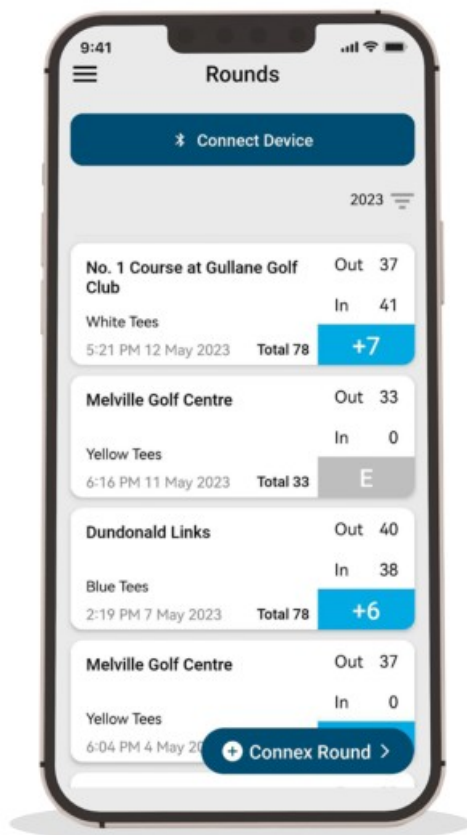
9:41

Rounds

Connect Device

2023

No. 1 Course at Gullane Golf Club
White Tees
5:21 PM 12 May 2023
Total 78
Out 37
In 41
+7

Melville Golf Centre
Yellow Tees
6:16 PM 11 May 2023
Total 33
Out 33
In 0
E

Dundonald Links
Blue Tees
2:19 PM 7 May 2023
Total 78
Out 40
In 38
+6

Melville Golf Centre
Yellow Tees
6:04 PM 4 May 20
Out 37
In 0

Connex Round >